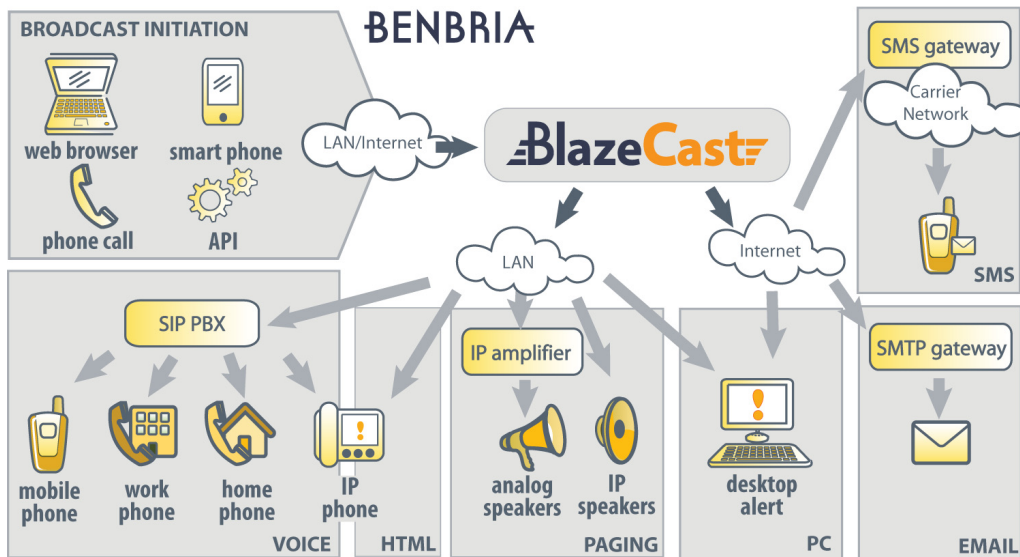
BROADCAST INITIATION

web browser

smart phone

phone call

API

BENBRIA

LAN/Internet

BlazeCast

LAN

Internet

SMS gateway

Carrier Network

SMS

SIP PBX

mobile phone

work phone

home phone

IP phone

VOICE

HTML

IP amplifier

analog speakers

IP speakers

PAGING

desktop alert

PC

SMTP gateway

EMAIL